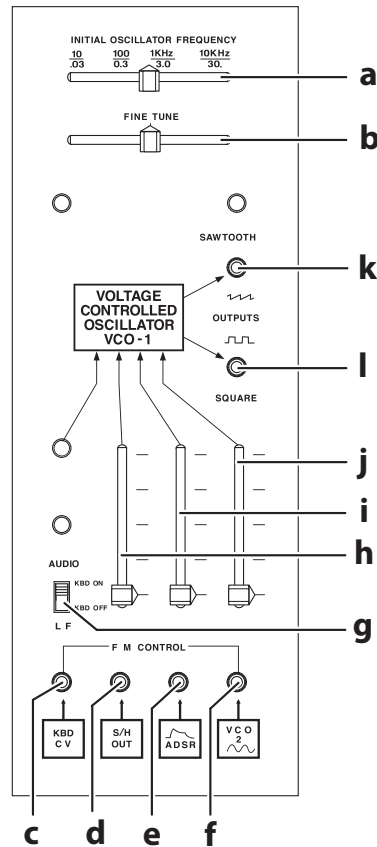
INITIAL OSCILLATOR FREQUENCY

$\frac{10}{.03}$ $\frac{100}{0.3}$ $\frac{1KHz}{3.0}$ $\frac{10KHz}{30.}$

a

FINE TUNE

b

SAWTOOTH

k

VOLTAGE CONTROLLED OSCILLATOR VCO-1

OUTPUTS

l

SQUARE

j

i

h

AUDIO

KBD ON

KBD OFF

L F

g

F M CONTROL

KBD CV

S/H OUT

ADSR

VCO 2

c d e f